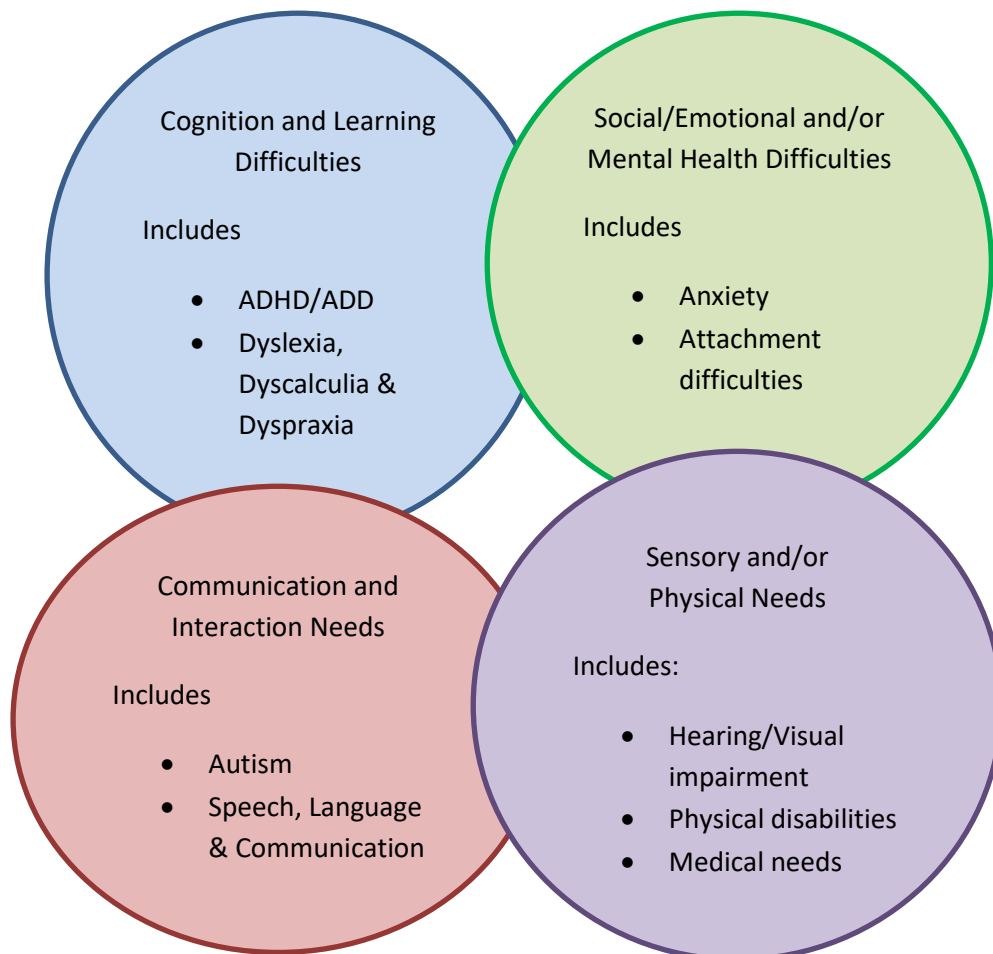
Cognition and Learning Difficulties

Includes

- ADHD/ADD
- Dyslexia, Dyscalculia & Dyspraxia

Social/Emotional and/or Mental Health Difficulties

Includes

- Anxiety
- Attachment difficulties

Communication and Interaction Needs

Includes

- Autism
- Speech, Language & Communication

Sensory and/or Physical Needs

Includes:

- Hearing/Visual impairment
- Physical disabilities
- Medical needs